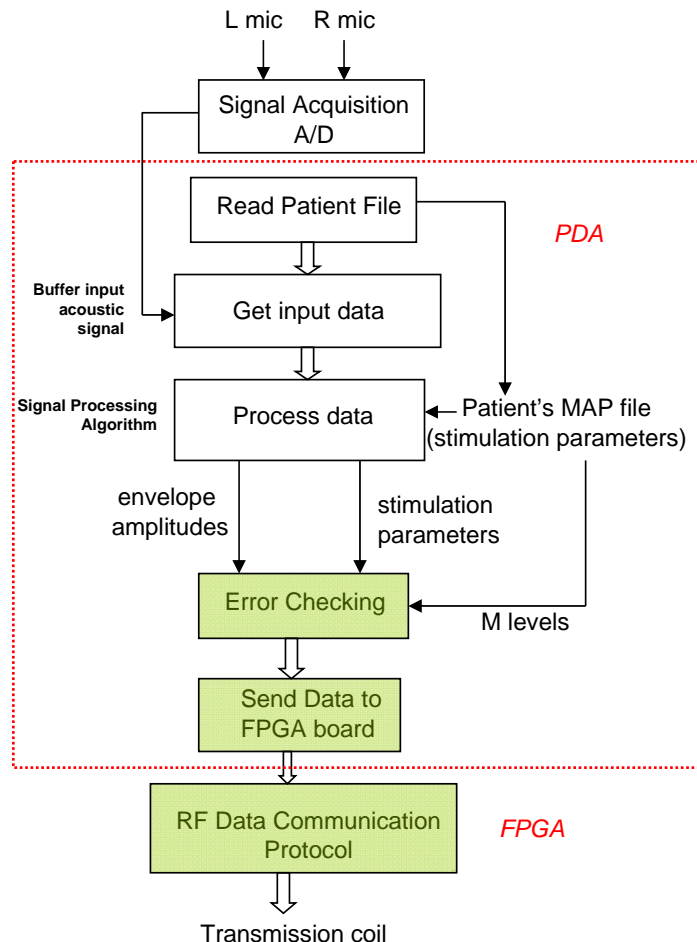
L mic

R mic

Signal Acquisition
A/D

PDA

Read Patient File

Buffer input acoustic signal

Get input data

Signal Processing Algorithm

Process data

Patient's MAP file (stimulation parameters)

envelope amplitudes

stimulation parameters

Error Checking

M levels

Send Data to FPGA board

RF Data Communication Protocol

FPGA

Transmission coil